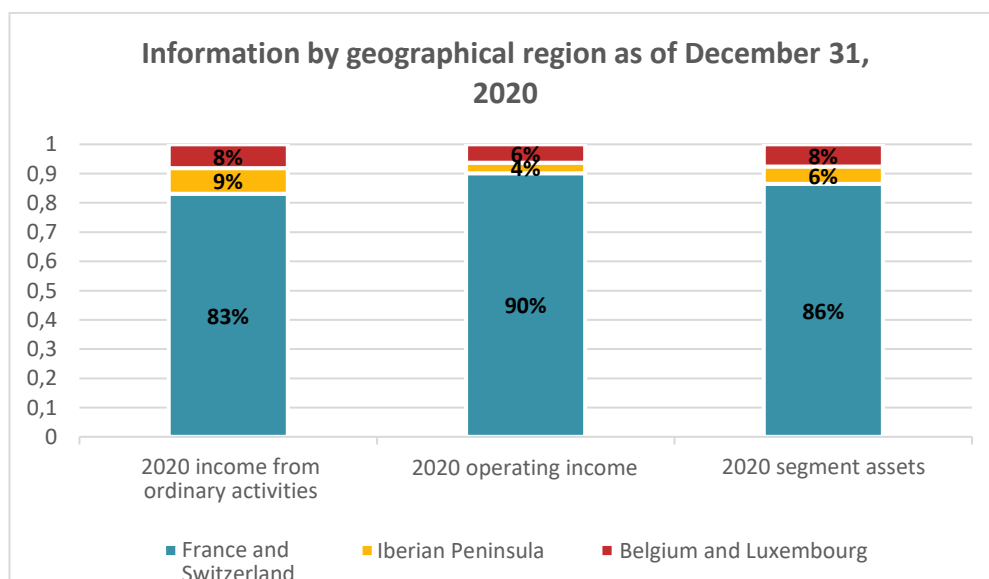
Information by geographical region as of December 31, 2020

1
0,9
0,8
0,7
0,6
0,5
0,4
0,3
0,2
0,1
0

83%
9%
8%

90%
4%
6%

86%
6%
8%

2020 income from ordinary activities
2020 operating income
2020 segment assets

France and Switzerland
Iberian Peninsula
Belgium and Luxembourg